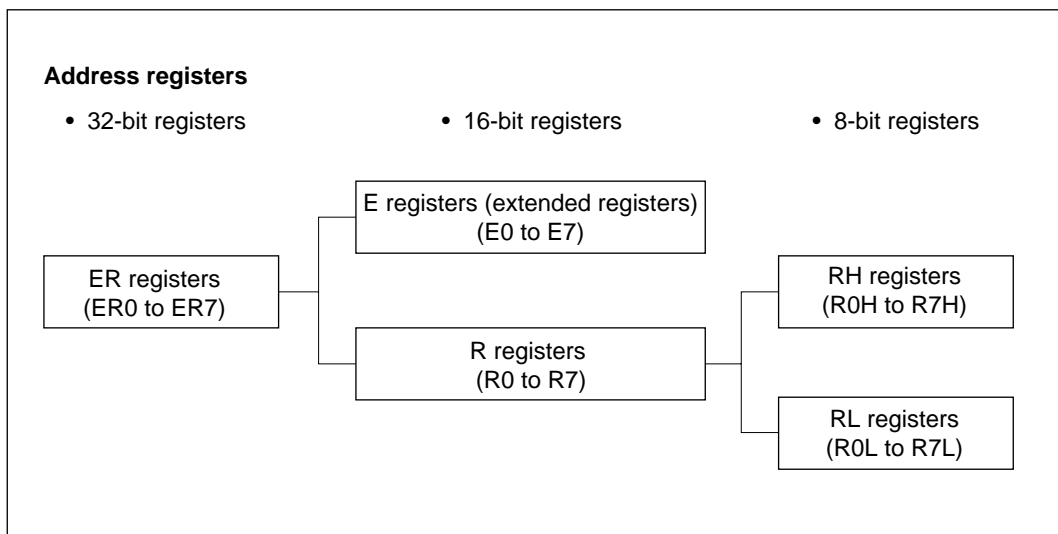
**Address registers**

• 32-bit registers

• 16-bit registers

• 8-bit registers

ER registers
(ER0 to ER7)

E registers (extended registers)
(E0 to E7)

R registers
(R0 to R7)

RH registers
(R0H to R7H)

RL registers
(R0L to R7L)